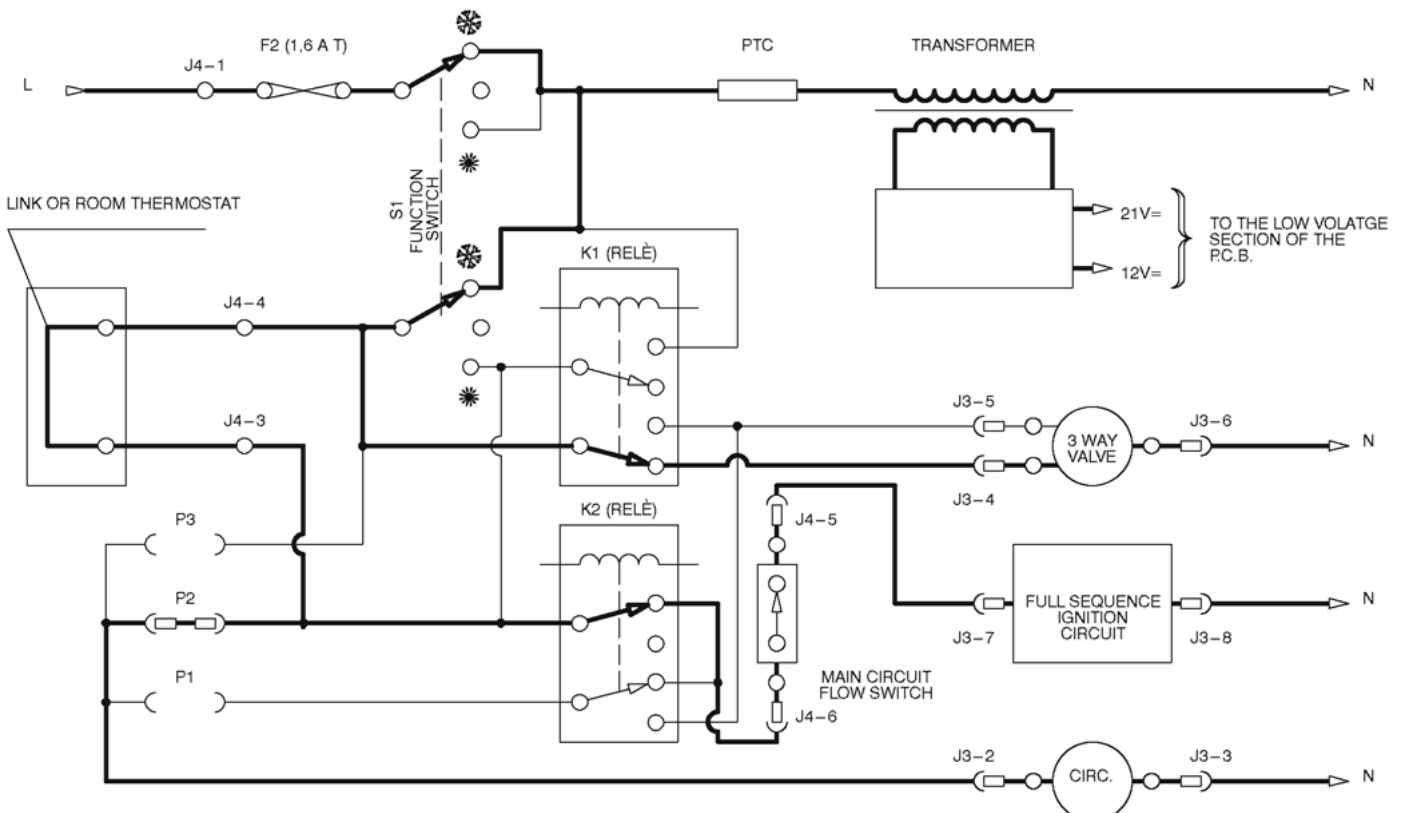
L

J4 – 1

F2 (1,6 A T)

PTC

TRANSFORMER

N

LINK OR ROOM THERMOSTAT

S1 FUNCTION SWITCH

21V=

12V=

TO THE LOW VOLATGE SECTION OF THE P.C.B.

K1 (RELÈ)

J4 – 4

J4 – 3

J3 – 5

3 WAY VALVE

J3 – 6

N

J3 – 4

K2 (RELÈ)

J4 – 5

P3

P2

FULL SEQUENCE IGNITION CIRCUIT

N

J3 – 7

J3 – 8

P1

MAIN CIRCUIT FLOW SWITCH

J4 – 6

J3 – 2

CIRC.

J3 – 3

N